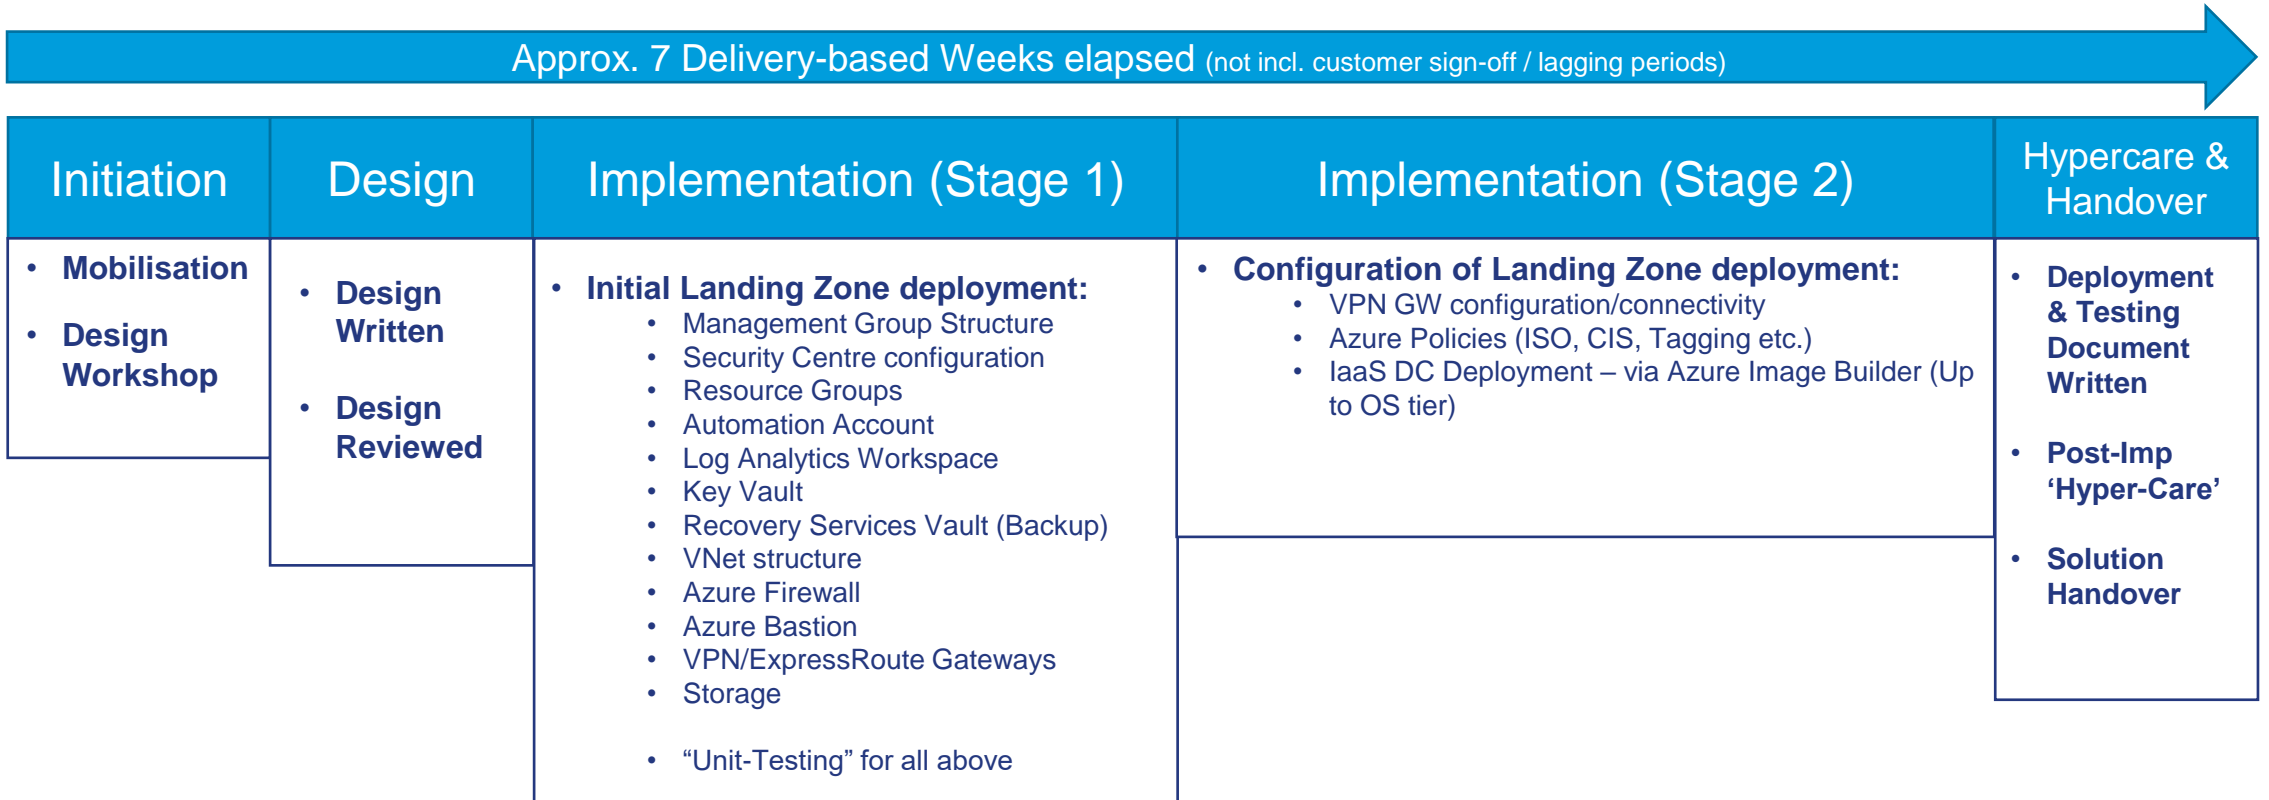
Approx. 7 Delivery-based Weeks elapsed (not incl. customer sign-off / lagging periods)

Initiation

- Mobilisation
- Design Workshop

Design

- Design Written
- Design Reviewed

Implementation (Stage 1)

- Initial Landing Zone deployment:
  - Management Group Structure
  - Security Centre configuration
  - Resource Groups
  - Automation Account
  - Log Analytics Workspace
  - Key Vault
  - Recovery Services Vault (Backup)
  - VNet structure
  - Azure Firewall
  - Azure Bastion
  - VPN/ExpressRoute Gateways
  - Storage
  - “Unit-Testing” for all above

Implementation (Stage 2)

- Configuration of Landing Zone deployment:
  - VPN GW configuration/connectivity
  - Azure Policies (ISO, CIS, Tagging etc.)
  - IaaS DC Deployment – via Azure Image Builder (Up to OS tier)

Hypercare & Handover

- Deployment & Testing Document Written
- Post-Imp ‘Hyper-Care’
- Solution Handover